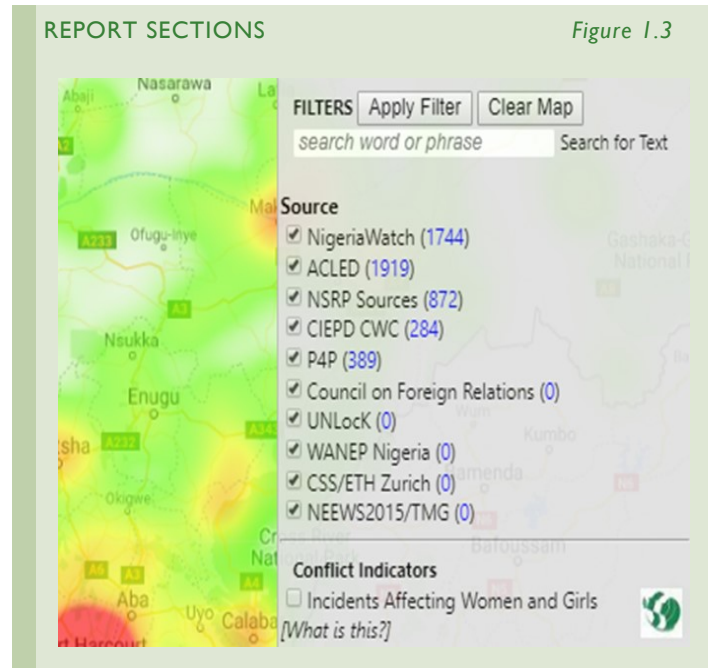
REPORT SECTIONS

Figure 1.3

Nasarawa
Abaji
La
A233
Ofugu-Inye
A3
Nsukka
Enugu
A232
A343
sha
Okigwe
A6
A3
A4
Aba
Uyo
Calaba
rt Harcourt
Mal
Cr
Nat

FILTERS Apply Filter Clear Map
search word or phrase Search for Text

Source
NigeriaWatch (1744)
ACLED (1919)
NSRP Sources (872)
CIEPD CWC (284)
P4P (389)
Council on Foreign Relations (0)
UNLocK (0)
WANEP Nigeria (0)
CSS/ETH Zurich (0)
NEEWS2015/TMG (0)

Gashaka-G
National
Kumbo
Bamenda
Bafoussam
N6
Cross River National Park

Conflict Indicators
Incidents Affecting Women and Girls
[What is this?]